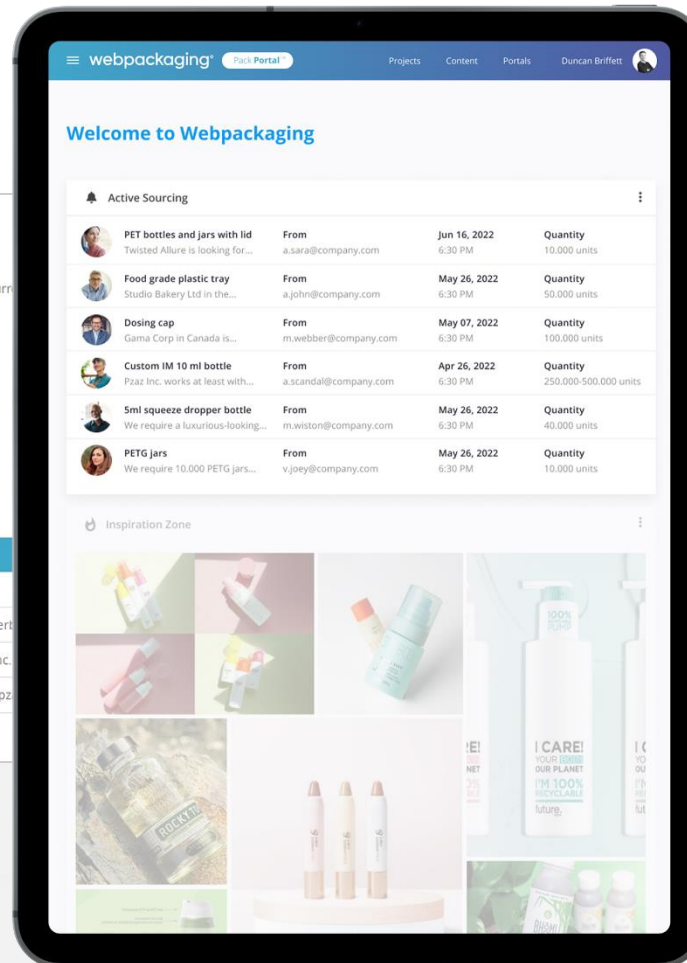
webpackaging® Pack Portal™ Projects Content Portals Duncan Briffett

Welcome to Webpackaging

Active Sourcing

| | | | |
|---|---|---|---|
| PET bottles and jars with lid<br>Twisted Allure is looking for... | From<br>a.sara@company.com | Jun 16, 2022<br>6:30 PM | Quantity<br>10.000 units |
| Food grade plastic tray<br>Studio Bakery Ltd in the... | From<br>a.john@company.com | May 26, 2022<br>6:30 PM | Quantity<br>50.000 units |
| Dosing cap<br>Gama Corp in Canada is... | From<br>m.webber@company.com | May 07, 2022<br>6:30 PM | Quantity<br>100.000 units |
| Custom IM 10 ml bottle<br>Pzaz Inc. works at least with... | From<br>a.scandal@company.com | Apr 26, 2022<br>6:30 PM | Quantity<br>250.000-500.000 units |
| 5ml squeeze dropper bottle<br>We require a luxurious-looking... | From<br>m.wiston@company.com | May 26, 2022<br>6:30 PM | Quantity<br>40.000 units |
| PETG jars<br>We require 10.000 PETG jars... | From<br>v.joey@company.com | May 26, 2022<br>6:30 PM | Quantity<br>10.000 units |

Inspiration Zone

I CARE! YOUR OUR PLANET I'M 100% RECYCLABLE future.

100% RECYCLABLE